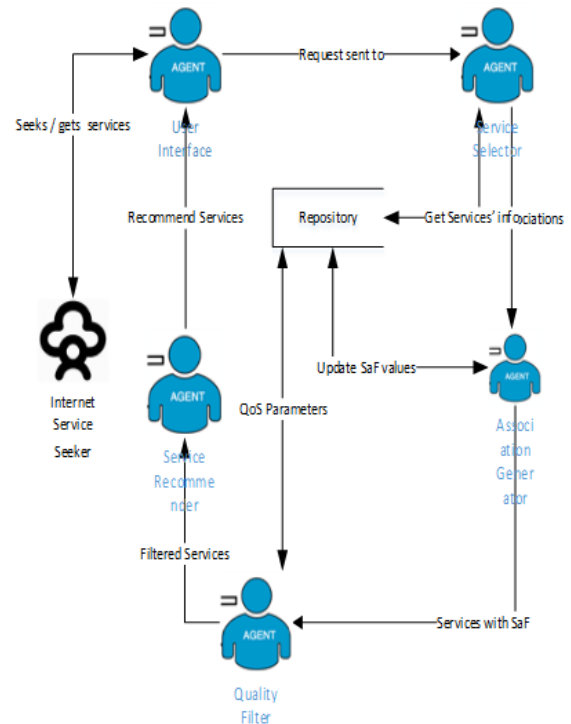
AGENT
User Interface

Request sent to

AGENT
Service Selector

Seeks / gets services

Recommend Services

Repository

Get Services' info

Associations

Internet Service Seeker

AGENT
Service Recommender

Update SaF values

AGENT
Association Generator

QoS Parameters

Filtered Services

AGENT
Quality Filter

Services with SaF